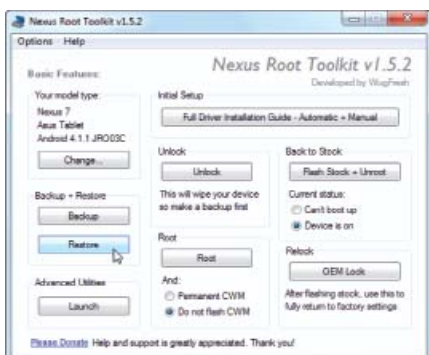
Nexus Root Toolkit v1.5.2

Options Help

Basic Features:

Nexus Root Toolkit v1.5.2

Developed by WugFresh

Your model type:

Nexus 7
Asus Tablet
Android 4.1.1 JRO03C

Change...

Initial Setup

Full Driver Installation Guide - Automatic + Manual

Unlock

Unlock

This will wipe your device so make a backup first

Back to Stock

Flash Stock + Unroot

Current status:

Can't boot up

Device is on

Backup + Restore

Backup

Restore

Root

Root

And:

Permanent CWM

Do not flash CWM

Relock

OEM Lock

After flashing stock, use this to fully return to factory settings

Advanced Utilities

Launch

Please Donate Help and support is greatly appreciated. Thank you!